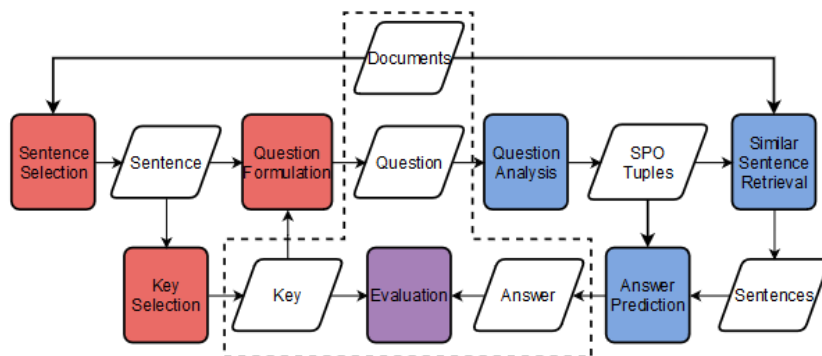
Documents

Sentence Selection

Sentence

Question Formulation

Question

Question Analysis

SPO Tuples

Similar Sentence Retrieval

Key Selection

Key

Evaluation

Answer

Answer Prediction

Sentences